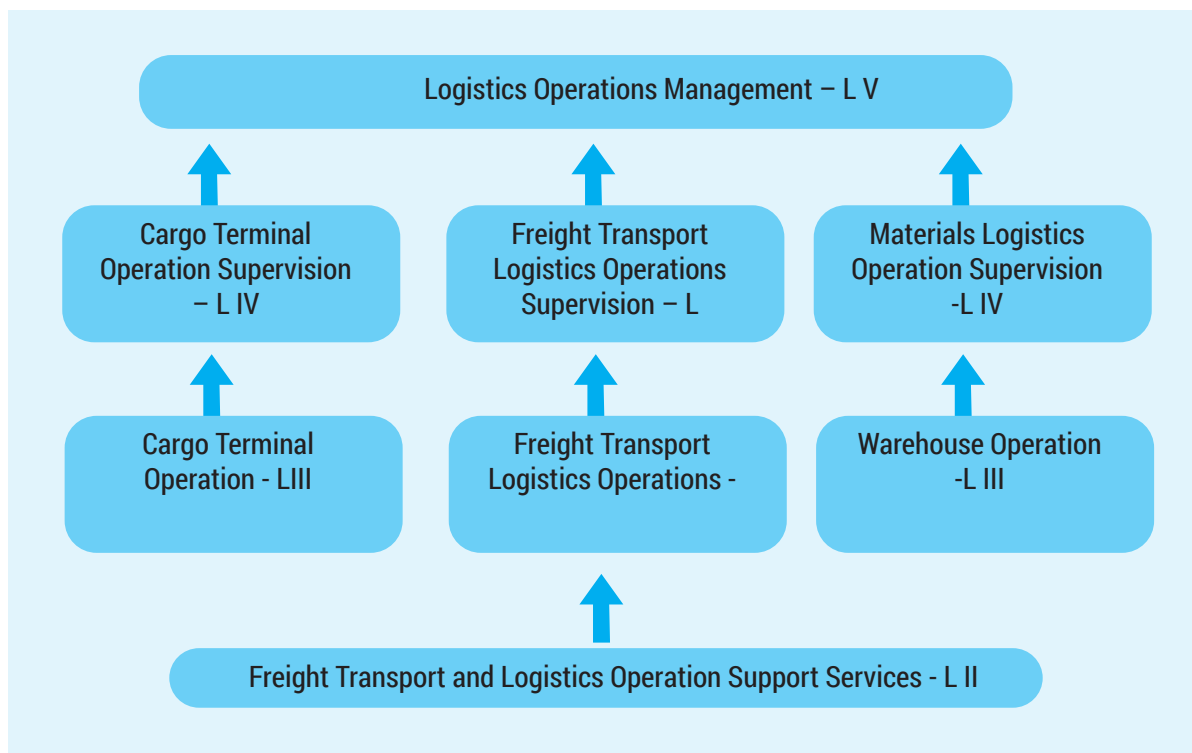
Logistics Operations Management – L V

Cargo Terminal Operation Supervision – L IV

Freight Transport Logistics Operations Supervision – L

Materials Logistics Operation Supervision -L IV

Cargo Terminal Operation - LIII

Freight Transport Logistics Operations -

Warehouse Operation -L III

Freight Transport and Logistics Operation Support Services - L II